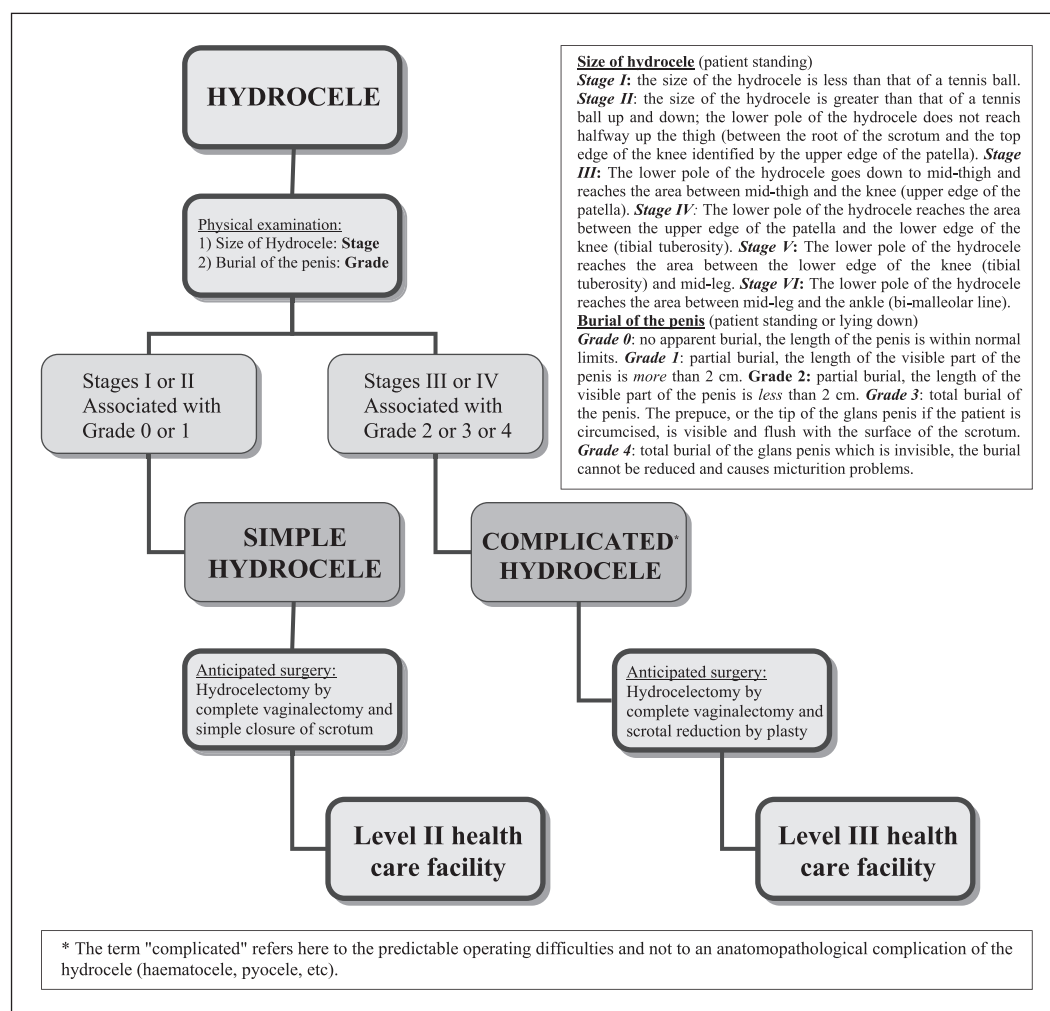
HYDROCELE

Physical examination:
1) Size of Hydrocele: **Stage**
2) Burial of the penis: **Grade**

Stages I or II Associated with Grade 0 or 1

Stages III or IV Associated with Grade 2 or 3 or 4

SIMPLE HYDROCELE

COMPLICATED* HYDROCELE

Anticipated surgery:
Hydrocelectomy by complete vaginalectomy and simple closure of scrotum

Anticipated surgery:
Hydrocelectomy by complete vaginalectomy and scrotal reduction by plasty

Level II health care facility

Level III health care facility

Size of hydrocele (patient standing)
*Stage I*: the size of the hydrocele is less than that of a tennis ball. *Stage II*: the size of the hydrocele is greater than that of a tennis ball up and down; the lower pole of the hydrocele does not reach halfway up the thigh (between the root of the scrotum and the top edge of the knee identified by the upper edge of the patella). *Stage III*: The lower pole of the hydrocele goes down to mid-thigh and reaches the area between mid-thigh and the knee (upper edge of the patella). *Stage IV:* The lower pole of the hydrocele reaches the area between the upper edge of the patella and the lower edge of the knee (tibial tuberosity). *Stage V*: The lower pole of the hydrocele reaches the area between the lower edge of the knee (tibial tuberosity) and mid-leg. *Stage VI*: The lower pole of the hydrocele reaches the area between mid-leg and the ankle (bi-malleolar line).
Burial of the penis (patient standing or lying down)
*Grade 0*: no apparent burial, the length of the penis is within normal limits. *Grade 1*: partial burial, the length of the visible part of the penis is *more* than 2 cm. **Grade 2:** partial burial, the length of the visible part of the penis is *less* than 2 cm. *Grade 3*: total burial of the penis. The prepuce, or the tip of the glans penis if the patient is circumcised, is visible and flush with the surface of the scrotum. *Grade 4*: total burial of the glans penis which is invisible, the burial cannot be reduced and causes micturition problems.

* The term "complicated" refers here to the predictable operating difficulties and not to an anatomopathological complication of the hydrocele (haematocele, pyocele, etc).